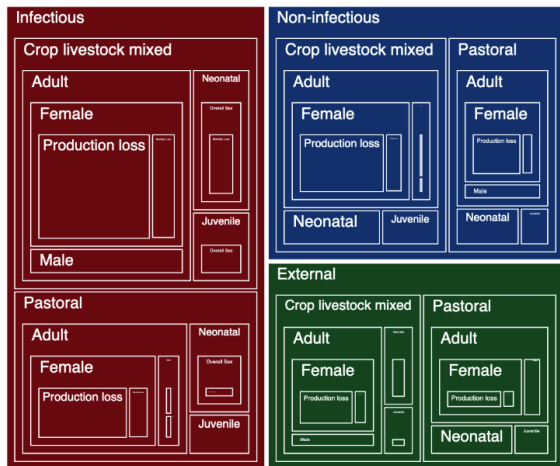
Infectious
Crop livestock mixed
Adult
Female
Production loss
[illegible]
Male
Neonatal
Overall Sex
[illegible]
Juvenile
Overall Sex
Pastoral
Adult
Female
Production loss
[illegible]
Neonatal
Overall Sex
Juvenile

Non-infectious
Crop livestock mixed
Adult
Female
Production loss
Neonatal
Juvenile
Pastoral
Adult
Female
Production loss
Male
Neonatal
Juvenile

External
Crop livestock mixed
Adult
Female
Production loss
Male
Neonatal
Juvenile
Pastoral
Adult
Female
Production loss
Neonatal
Juvenile